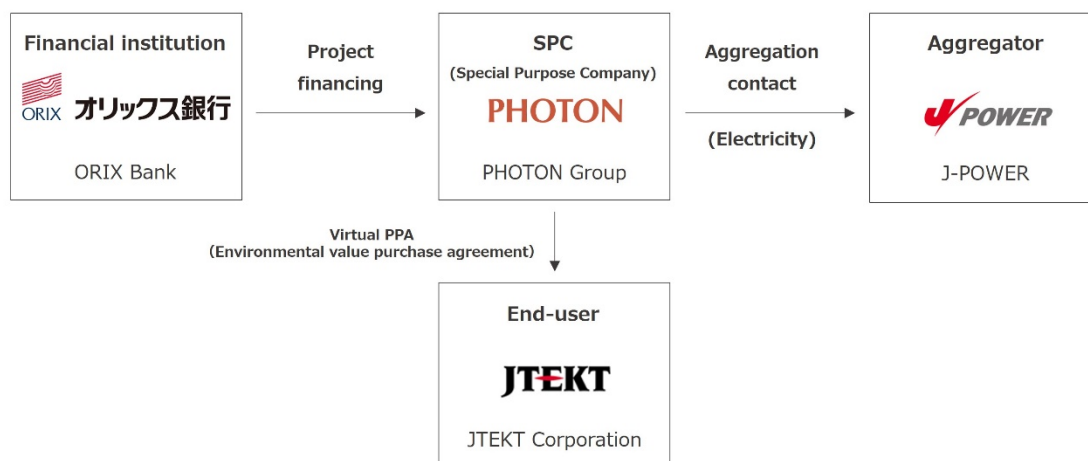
Financial institution

ORIX オリックス銀行

ORIX Bank

Project financing

SPC
(Special Purpose Company)

PHOTON

PHOTON Group

Aggregation contact

(Electricity)

Aggregator

J POWER

J-POWER

Virtual PPA
(Environmental value purchase agreement)

End-user

JTEKT

JTEKT Corporation